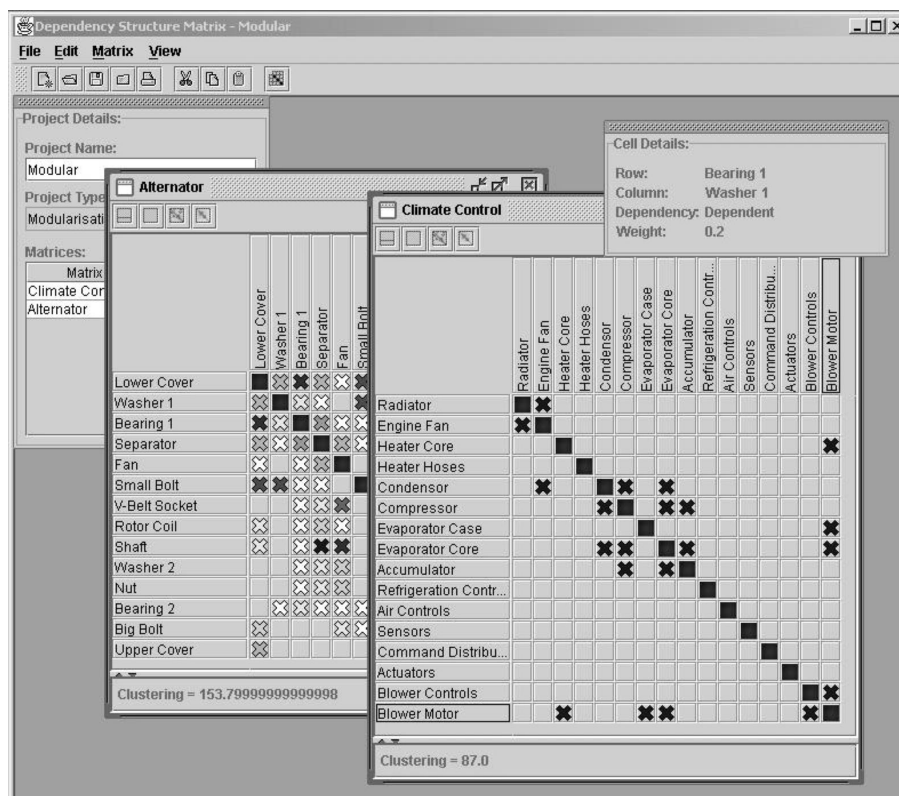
Dependency Structure Matrix - Modular

File Edit Matrix View

Project Details:

Project Name:

Modular

Project Type

Modularisati

Matrices:

Matrix

Climate Cor

Alternator

Alternator

Lower Cover
Washer 1
Bearing 1
Separator
Fan
Small Bolt

Lower Cover
Washer 1
Bearing 1
Separator
Fan
Small Bolt
V-Belt Socket
Rotor Coil
Shaft
Washer 2
Nut
Bearing 2
Big Bolt
Upper Cover

Clustering = 153.79999999999998

Climate Control

Radiator
Engine Fan
Heater Core
Heater Hoses
Condensor
Compressor
Evaporator Case
Evaporator Core
Accumulator
Refrigeration Contr...
Air Controls
Sensors
Command Distribu...
Actuators
Blower Controls
Blower Motor

Radiator
Engine Fan
Heater Core
Heater Hoses
Condensor
Compressor
Evaporator Case
Evaporator Core
Accumulator
Refrigeration Contr...
Air Controls
Sensors
Command Distribu...
Actuators
Blower Controls
Blower Motor

Clustering = 87.0

Cell Details:

Row: Bearing 1
Column: Washer 1
Dependency: Dependent
Weight: 0.2